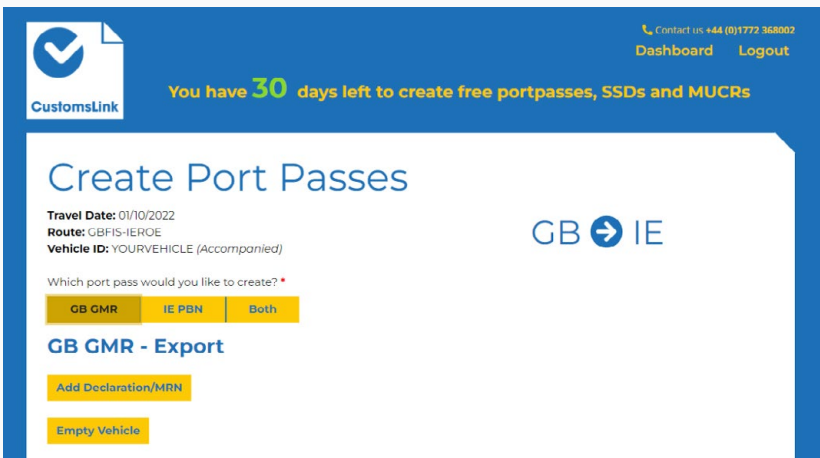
CustomsLink

Contact us +44 (0)1772 368002

Dashboard Logout

You have 30 days left to create free portpasses, SSDs and MUCRs

Create Port Passes

Travel Date: 01/10/2022
Route: GBFIS-IEROE
Vehicle ID: YOURVEHICLE (Accompanied)

GB IE

Which port pass would you like to create? *

GB GMR IE PBN Both

GB GMR - Export

Add Declaration/MRN

Empty Vehicle